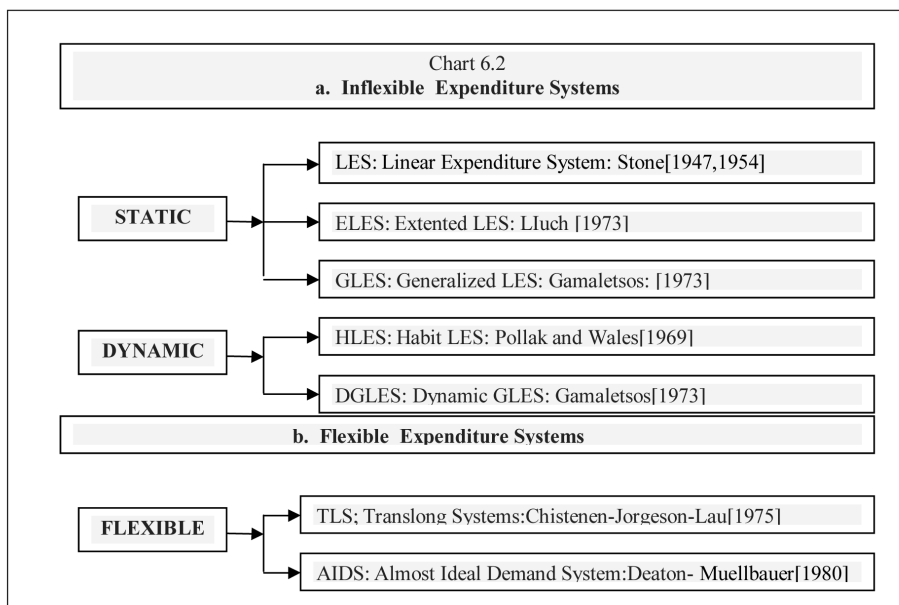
Chart 6.2
a. Inflexible Expenditure Systems

STATIC

LES: Linear Expenditure System: Stone[1947,1954]

ELES: Extented LES: LIuch [1973]

GLES: Generalized LES: Gamaletsos: [1973]

DYNAMIC

HLES: Habit LES: Pollak and Wales[1969]

DGLES: Dynamic GLES: Gamaletsos[1973]

b. Flexible Expenditure Systems

FLEXIBLE

TLS; Translong Systems:Chistenen-Jorgeson-Lau[1975]

AIDS: Almost Ideal Demand System:Deaton- Muellbauer[1980]